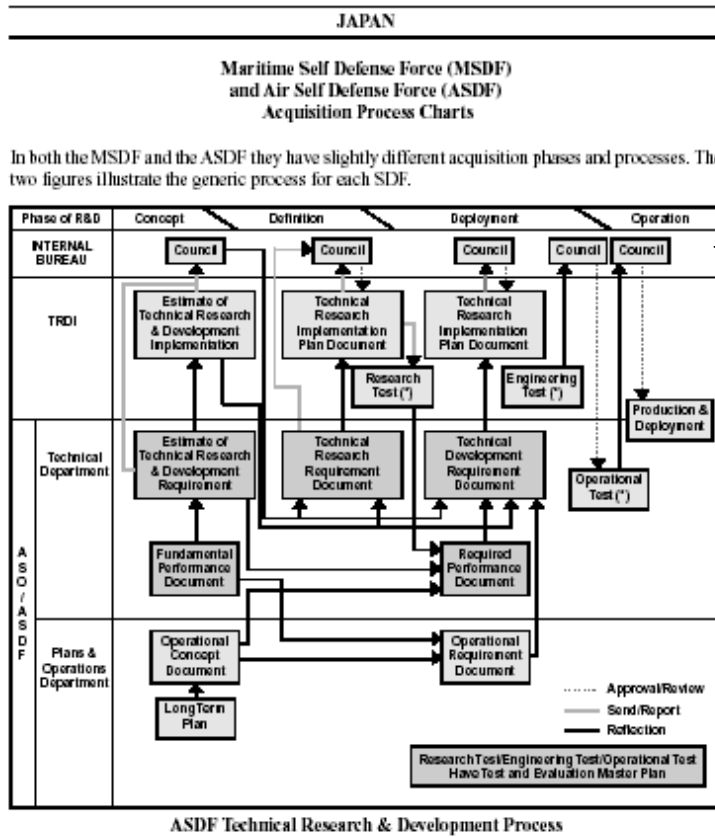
JAPAN

Maritime Self Defense Force (MSDF) and Air Self Defense Force (ASDF) Acquisition Process Charts

In both the MSDF and the ASDF they have slightly different acquisition phases and processes. Th two figures illustrate the generic process for each SDF.

Phase of R&D | Concept | Definition | Deployment | Operation

INTERNAL BUREAU

Council

Council

Council

Council

Council

TRDI

Estimate of Technical Research & Development Implementation

Technical Research Implementation Plan Document

Technical Research Implementation Plan Document

Research Test (*)

Engineering Test (*)

Production & Deployment

A S O / A S D F

Technical Department

Estimate of Technical Research & Development Requirement

Technical Research Requirement Document

Technical Development Requirement Document

Operational Test (*)

Fundamental Performance Document

Required Performance Document

Plans & Operations Department

Operational Concept Document

Operational Requirement Document

Long Term Plan

Approval/Review

Send/Report

Reflection

Research Test/Engineering Test/Operational Test Have Test and Evaluation Master Plan

ASDF Technical Research & Development Process